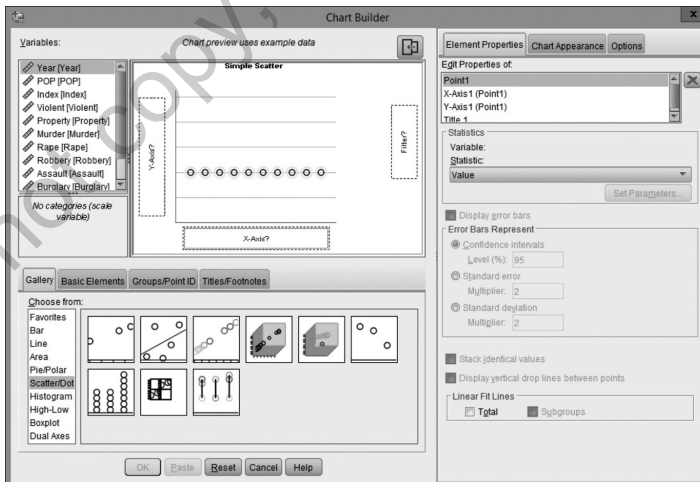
Chart Builder

Variables:

Chart preview uses example data

Year [Year]
POP [POP]
Index [Index]
Violent [Violent]
Property [Property]
Murder [Murder]
Rape [Rape]
Robbery [Robbery]
Assault [Assault]
Burglary [Burglary]

No categories (scale variable)

Simple Scatter

Y-Axis?

Filter?

X-Axis?

Gallery | Basic Elements | Groups/Point ID | Titles/Footnotes

Choose from:

Favorites
Bar
Line
Area
Pie/Polar
Scatter/Dot
Histogram
High-Low
Boxplot
Dual Axes

OK | Paste | Reset | Cancel | Help

Element Properties | Chart Appearance | Options

Edit Properties of:

Point1
X-Axis1 (Point1)
Y-Axis1 (Point1)
Title 1

Statistics

Variable:

Statistic:

Value

Set Parameters...

Display error bars

Error Bars Represent

Confidence intervals

Level (%): 95

Standard error

Multiplier: 2

Standard deviation

Multiplier: 2

Stack identical values

Display vertical drop lines between points

Linear Fit Lines

Total

Subgroups